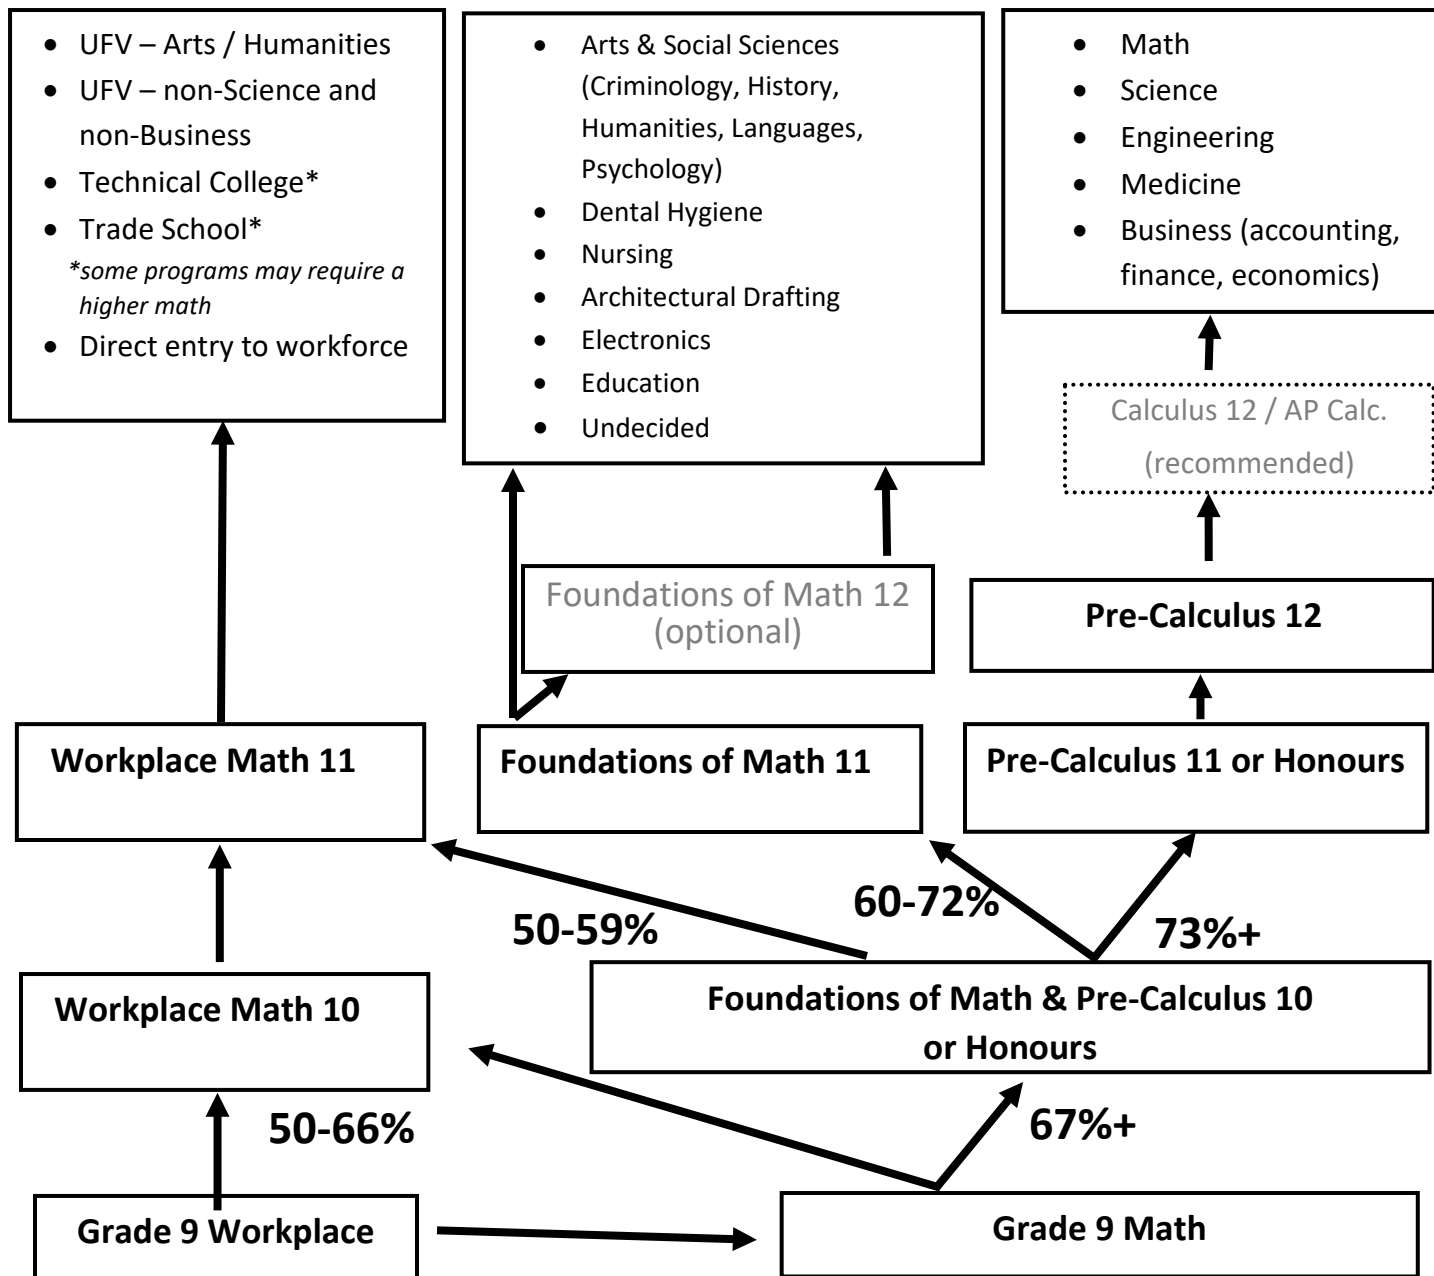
- UFV – Arts / Humanities
- UFV – non-Science and non-Business
- Technical College*
- Trade School*

*some programs may require a higher math

- Direct entry to workforce

- Arts & Social Sciences (Criminology, History, Humanities, Languages, Psychology)
- Dental Hygiene
- Nursing
- Architectural Drafting
- Electronics
- Education
- Undecided

- Math
- Science
- Engineering
- Medicine
- Business (accounting, finance, economics)

Calculus 12 / AP Calc. (recommended)

Foundations of Math 12 (optional)

Pre-Calculus 12

Workplace Math 11

Foundations of Math 11

Pre-Calculus 11 or Honours

60-72%

50-59%

73%+

Workplace Math 10

Foundations of Math & Pre-Calculus 10 or Honours

50-66%

67%+

Grade 9 Workplace

Grade 9 Math